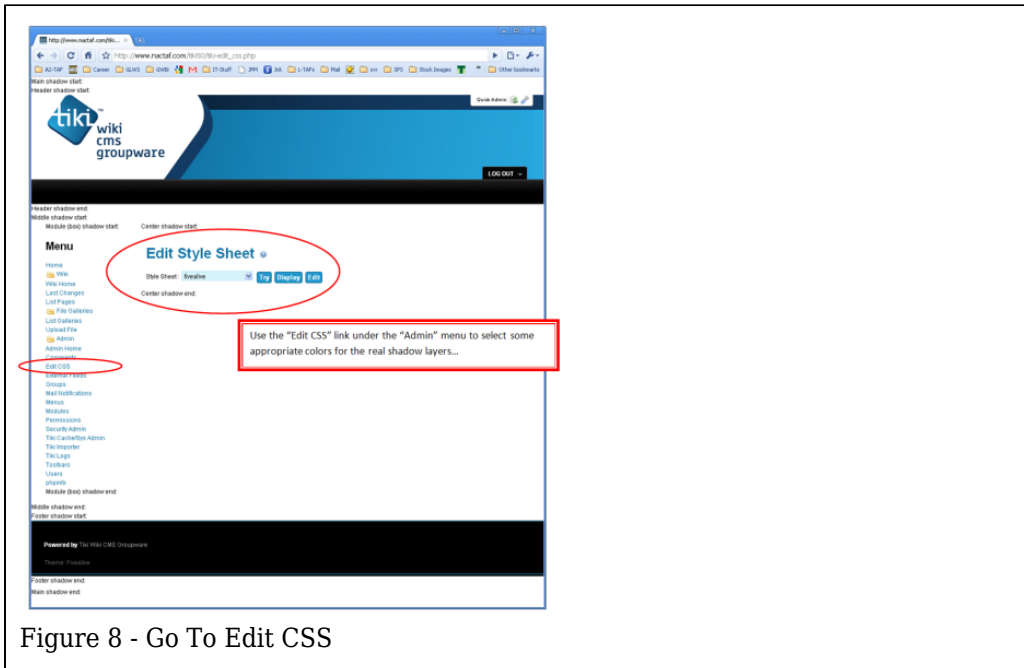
http://www.nactaf.com/tiki/...

http://www.nactaf.com/tiki50/tiki-edit_css.php

AZ-TAP Career GLWS GWBI IT-Stuff JPM Ink L-TAPs Mail SPS Stock Images Other bookmarks

Main shadow start:
Header shadow start:

Quick Admin

tiki wiki cms groupware

LOG OUT

Header shadow end:
Middle shadow start:
Module (box) shadow start:
Center shadow start:

Menu

Home
Wiki
Wiki Home
Last Changes
List Pages
File Galleries
List Galleries
Upload File
Admin
Admin Home
Comments
Edit CSS
External Feeds
Groups
Mail Notifications
Menus
Modules
Permissions
Security Admin
Tiki Cache/Sys Admin
Tiki Importer
Tiki Logs
Toolbars
Users
phpinfo
Module (box) shadow end:

Edit Style Sheet

Style Sheet : fivealive Try Display Edit

Center shadow end:

Use the "Edit CSS" link under the "Admin" menu to select some appropriate colors for the real shadow layers...

Middle shadow end:
Footer shadow start:

Powered by Tiki Wiki CMS Groupware

Theme: Fivealive

Footer shadow end:
Main shadow end:

Figure 8 - Go To Edit CSS